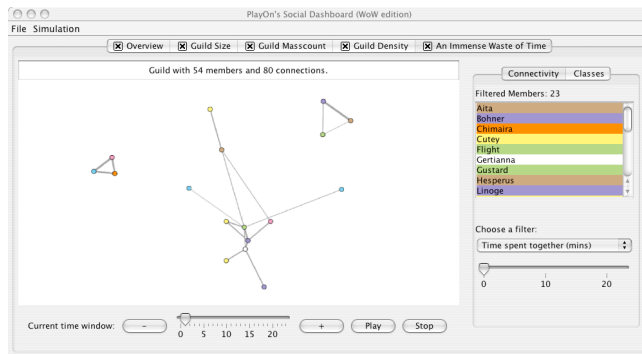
PlayOn's Social Dashboard (WoW edition)

File Simulation

☒ Overview ☒ Guild Size ☒ Guild Masscount ☒ Guild Density ☒ An Immense Waste of Time

Guild with 54 members and 80 connections.

Connectivity Classes

Filtered Members: 23

Aita
Bohner
Chimaira
Cutey
Flight
Gertianna
Gustard
Hesperus
Linoge

Choose a filter:

Time spent together (mins)

0 10 20

Current time window: − 0 5 10 15 20 + Play Stop